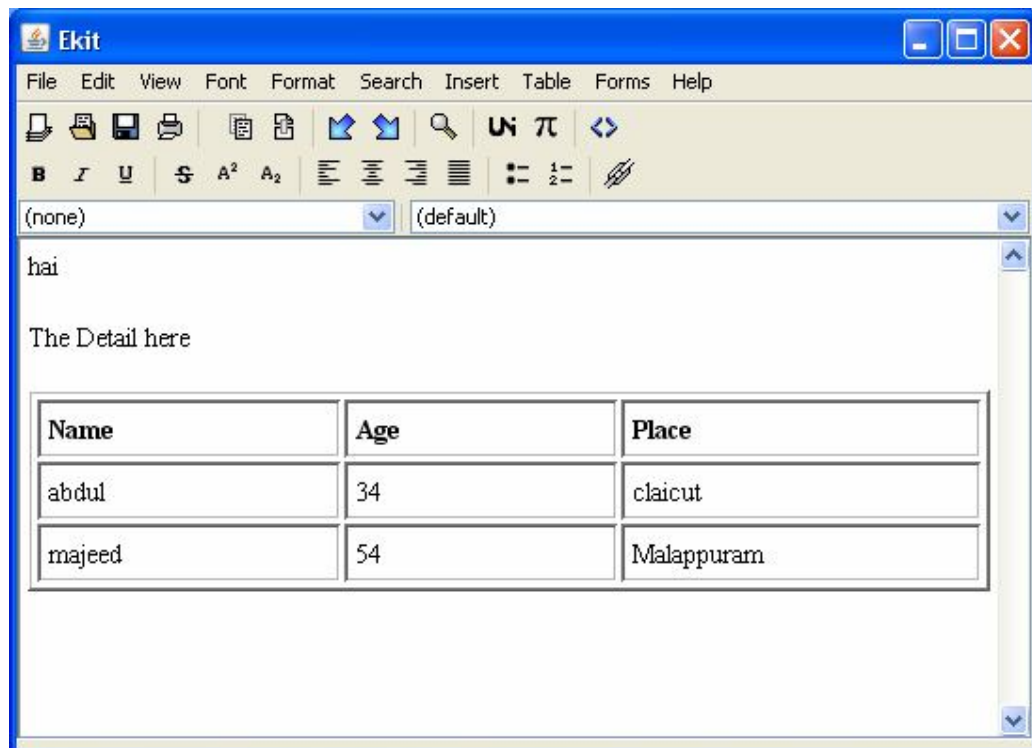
Ekit

File Edit View Font Format Search Insert Table Forms Help

B I U S A² A₂

(none) (default)

hai

The Detail here

| Name | Age | Place |
|---|---|---|
| abdul | 34 | claicut |
| majeed | 54 | Malappuram |